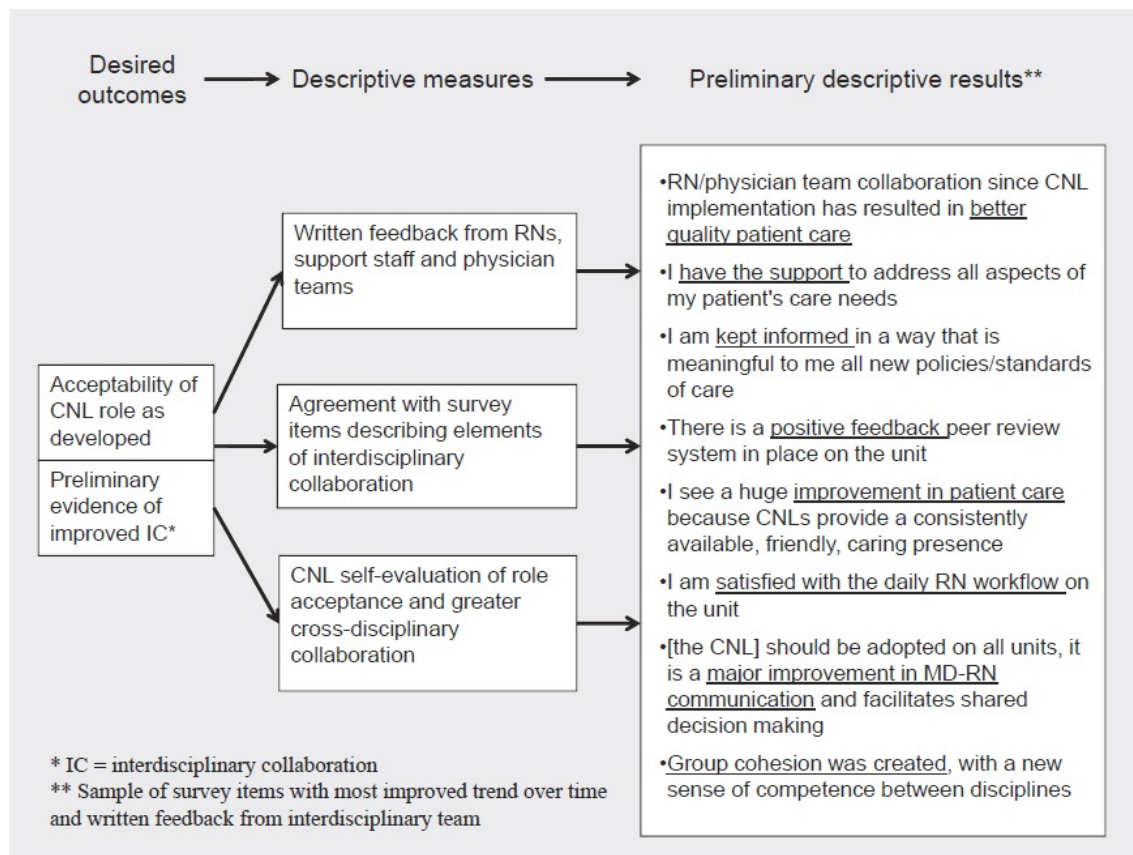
Desired outcomes → Descriptive measures → Preliminary descriptive results**

Acceptability of CNL role as developed

Preliminary evidence of improved IC*

Written feedback from RNs, support staff and physician teams

Agreement with survey items describing elements of interdisciplinary collaboration

CNL self-evaluation of role acceptance and greater cross-disciplinary collaboration

•RN/physician team collaboration since CNL implementation has resulted in better quality patient care

•I have the support to address all aspects of my patient's care needs

•I am kept informed in a way that is meaningful to me all new policies/standards of care

•There is a positive feedback peer review system in place on the unit

•I see a huge improvement in patient care because CNLs provide a consistently available, friendly, caring presence

•I am satisfied with the daily RN workflow on the unit

•[the CNL] should be adopted on all units, it is a major improvement in MD-RN communication and facilitates shared decision making

•Group cohesion was created, with a new sense of competence between disciplines

* IC = interdisciplinary collaboration
** Sample of survey items with most improved trend over time and written feedback from interdisciplinary team